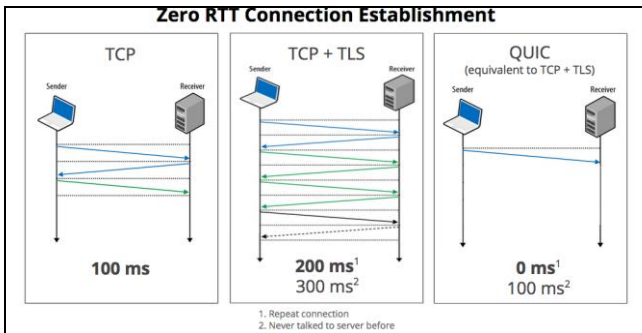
Zero RTT Connection Establishment

TCP

Sender

Receiver

100 ms

TCP + TLS

Sender

Receiver

200 ms$^1$
300 ms$^2$

QUIC
(equivalent to TCP + TLS)

Sender

Receiver

0 ms$^1$
100 ms$^2$

1. Repeat connection
2. Never talked to server before